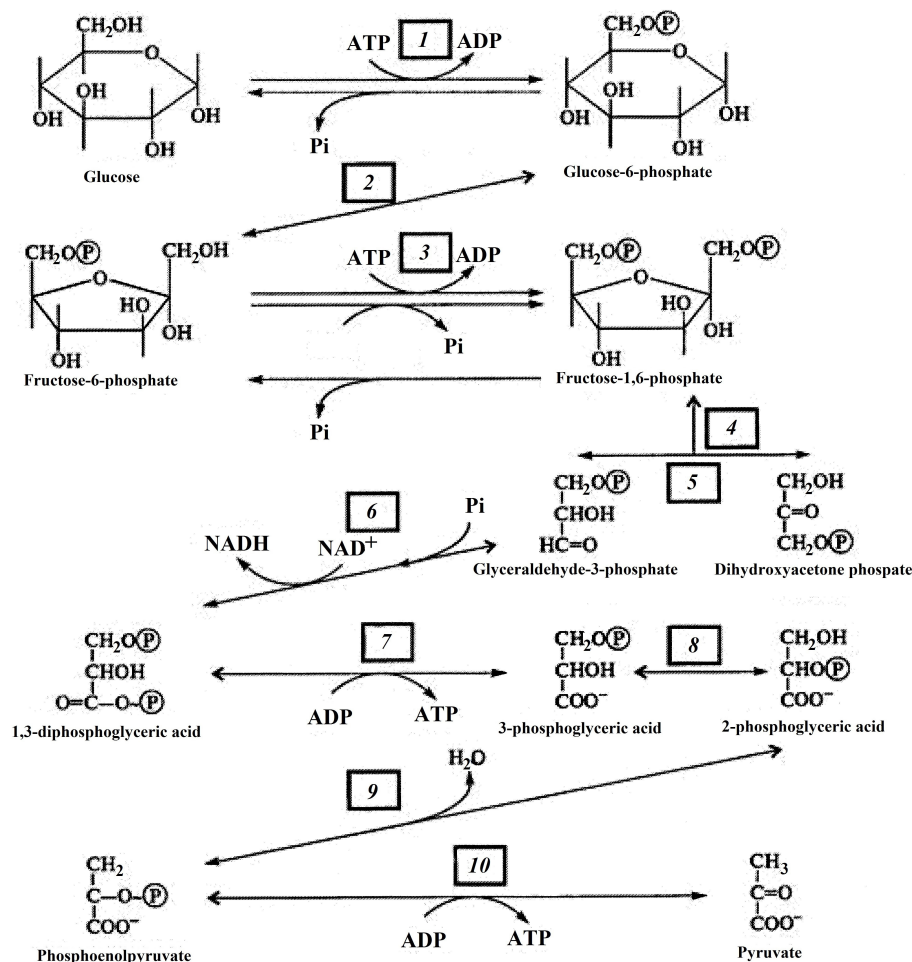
$CH_2OH$

O

OH

OH

OH

OH

Glucose

ATP 1 ADP

Pi

$CH_2O$(P)

O

OH

OH

OH

OH

Glucose-6-phosphate

2

$CH_2O$(P)

$CH_2OH$

O

HO

OH

OH

Fructose-6-phosphate

ATP 3 ADP

Pi

$CH_2O$(P)

$CH_2O$(P)

O

HO

OH

OH

Fructose-1,6-phosphate

Pi

4

5

$CH_2O$(P)
CHOH
HC=O

Glyceraldehyde-3-phosphate

$CH_2OH$
C=O
$CH_2O$(P)

Dihydroxyacetone phospate

6

NADH

$NAD^+$

Pi

$CH_2O$(P)
CHOH
O=C—O—(P)

1,3-diphosphoglyceric acid

7

ADP ATP

$CH_2O$(P)
CHOH
$COO^-$

3-phosphoglyceric acid

8

$CH_2OH$
CHO(P)
$COO^-$

2-phosphoglyceric acid

9

$H_2O$

$CH_2$
C—O—(P)
$COO^-$

Phosphoenolpyruvate

10

ADP ATP

$CH_3$
C=O
$COO^-$

Pyruvate